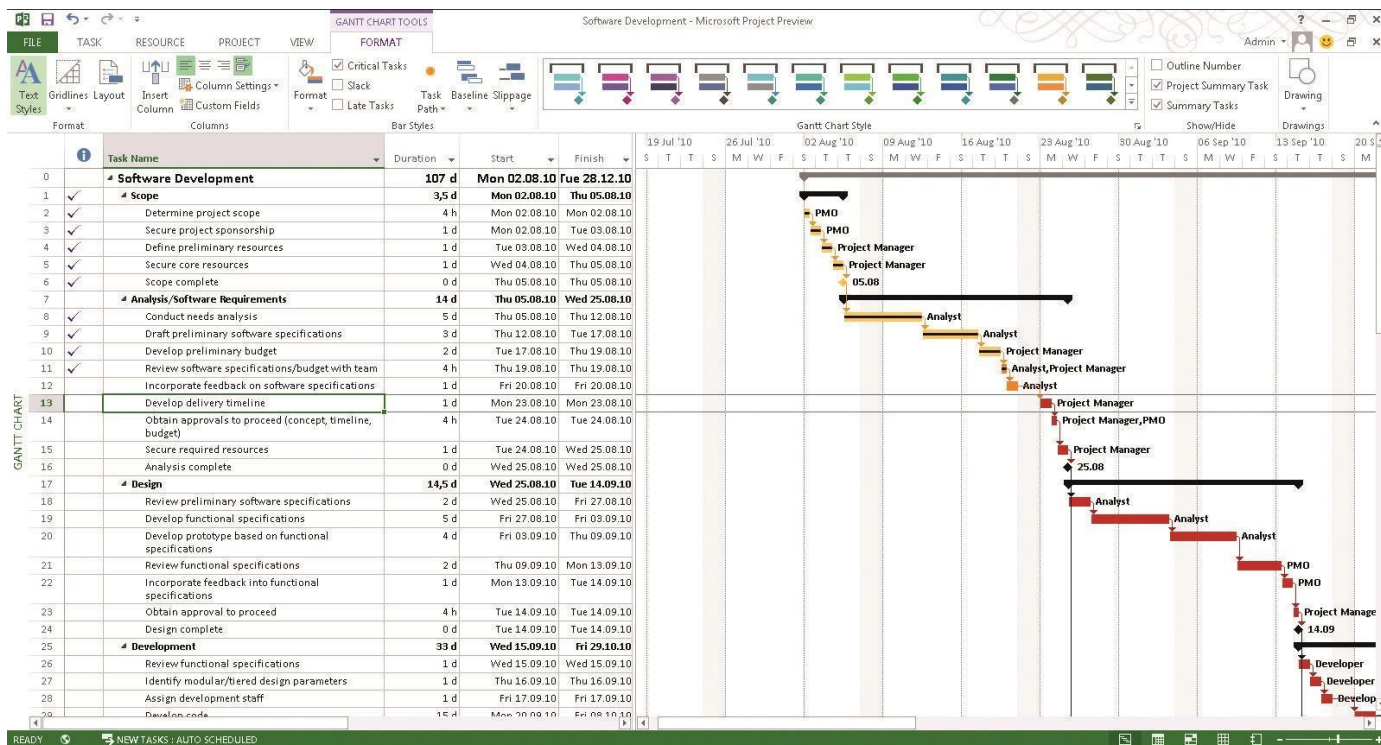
GANTT CHART TOOLS
Software Development - Microsoft Project Preview
? – ✕
FILE TASK RESOURCE PROJECT VIEW FORMAT
Admin

Text Styles
Gridlines
Layout
Insert Column
Column Settings
Custom Fields
Format
Critical Tasks
Slack
Late Tasks
Task Path
Baseline
Slippage
Outline Number
Project Summary Task
Summary Tasks
Drawing
Format
Columns
Bar Styles
Gantt Chart Style
Show/Hide
Drawings

GANTT CHART

| | | Task Name | Duration | Start | Finish |
|---|---|---|---|---|---|
| 0 | | Software Development | 107 d | Mon 02.08.10 | Tue 28.12.10 |
| 1 | ✓ | Scope | 3,5 d | Mon 02.08.10 | Thu 05.08.10 |
| 2 | ✓ | Determine project scope | 4 h | Mon 02.08.10 | Mon 02.08.10 |
| 3 | ✓ | Secure project sponsorship | 1 d | Mon 02.08.10 | Tue 03.08.10 |
| 4 | ✓ | Define preliminary resources | 1 d | Tue 03.08.10 | Wed 04.08.10 |
| 5 | ✓ | Secure core resources | 1 d | Wed 04.08.10 | Thu 05.08.10 |
| 6 | ✓ | Scope complete | 0 d | Thu 05.08.10 | Thu 05.08.10 |
| 7 | | Analysis/Software Requirements | 14 d | Thu 05.08.10 | Wed 25.08.10 |
| 8 | ✓ | Conduct needs analysis | 5 d | Thu 05.08.10 | Thu 12.08.10 |
| 9 | ✓ | Draft preliminary software specifications | 3 d | Thu 12.08.10 | Tue 17.08.10 |
| 10 | ✓ | Develop preliminary budget | 2 d | Tue 17.08.10 | Thu 19.08.10 |
| 11 | ✓ | Review software specifications/budget with team | 4 h | Thu 19.08.10 | Thu 19.08.10 |
| 12 | | Incorporate feedback on software specifications | 1 d | Fri 20.08.10 | Fri 20.08.10 |
| 13 | | Develop delivery timeline | 1 d | Mon 23.08.10 | Mon 23.08.10 |
| 14 | | Obtain approvals to proceed (concept, timeline, budget) | 4 h | Tue 24.08.10 | Tue 24.08.10 |
| 15 | | Secure required resources | 1 d | Tue 24.08.10 | Wed 25.08.10 |
| 16 | | Analysis complete | 0 d | Wed 25.08.10 | Wed 25.08.10 |
| 17 | | Design | 14,5 d | Wed 25.08.10 | Tue 14.09.10 |
| 18 | | Review preliminary software specifications | 2 d | Wed 25.08.10 | Fri 27.08.10 |
| 19 | | Develop functional specifications | 5 d | Fri 27.08.10 | Fri 03.09.10 |
| 20 | | Develop prototype based on functional specifications | 4 d | Fri 03.09.10 | Thu 09.09.10 |
| 21 | | Review functional specifications | 2 d | Thu 09.09.10 | Mon 13.09.10 |
| 22 | | Incorporate feedback into functional specifications | 1 d | Mon 13.09.10 | Tue 14.09.10 |
| 23 | | Obtain approval to proceed | 4 h | Tue 14.09.10 | Tue 14.09.10 |
| 24 | | Design complete | 0 d | Tue 14.09.10 | Tue 14.09.10 |
| 25 | | Development | 33 d | Wed 15.09.10 | Fri 29.10.10 |
| 26 | | Review functional specifications | 1 d | Wed 15.09.10 | Wed 15.09.10 |
| 27 | | Identify modular/tiered design parameters | 1 d | Thu 16.09.10 | Thu 16.09.10 |
| 28 | | Assign development staff | 1 d | Fri 17.09.10 | Fri 17.09.10 |
| 29 | | Develop code | 15 d | Mon 20.09.10 | Fri 08.10.10 |

19 Jul '10 26 Jul '10 02 Aug '10 09 Aug '10 16 Aug '10 23 Aug '10 30 Aug '10 06 Sep '10 13 Sep '10 20 S
S T T S M W F S T T S M W F S T T S M W F S T T S M W F S T T S M

PMO
PMO
Project Manager
Project Manager
05.08
Analyst
Analyst
Project Manager
Analyst,Project Manager
Analyst
Project Manager
Project Manager,PMO
Project Manager
25.08
Analyst
Analyst
Analyst
PMO
PMO
Project Manage
14.09
Developer
Developer
Develop

READY NEW TASKS : AUTO SCHEDULED